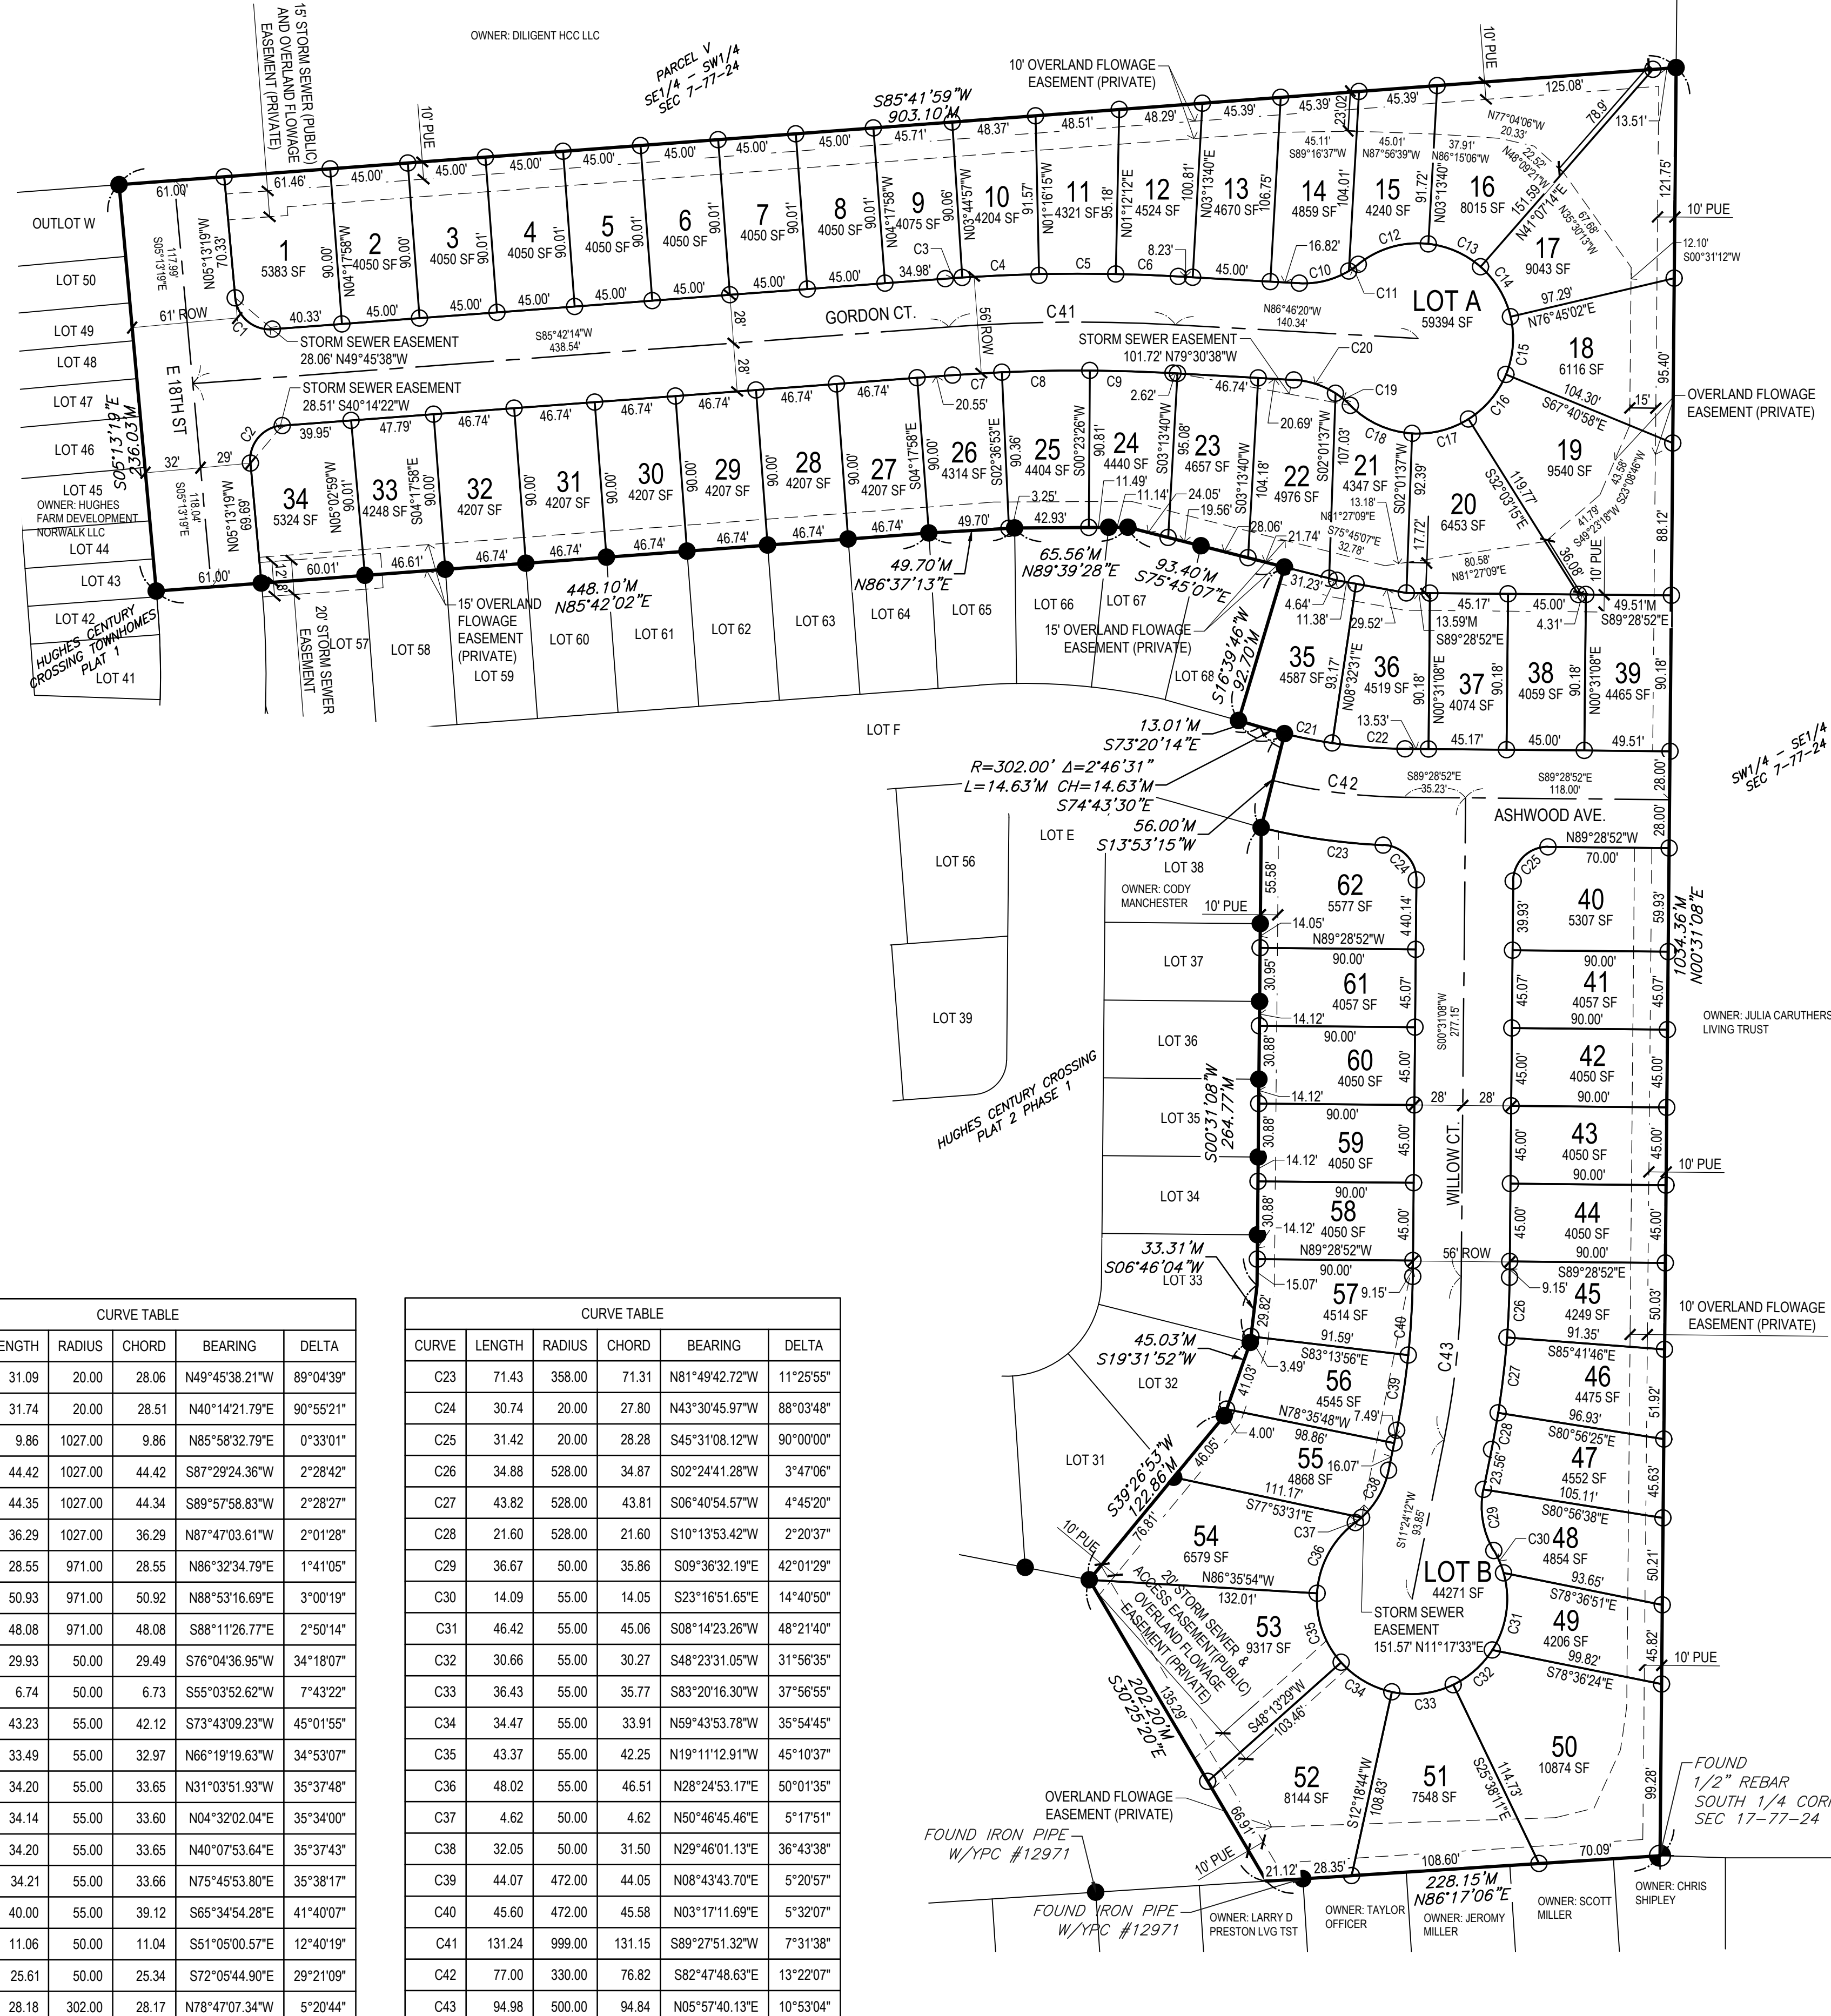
OWNER: DILIGENT HCC LLC

15' STORM SEWER (PUBLIC) AND OVERLAND FLOWAGE EASEMENT (PRIVATE)

10' PUE

PARCEL V SE1/4 - SW1/4 SEC 7-77-24

S85°41'59"W 903.10'M

10' OVERLAND FLOWAGE EASEMENT (PRIVATE)

10' PUE

125.08'

OUTLOT W
LOT 50
LOT 49
LOT 48
LOT 47
LOT 46
LOT 45 OWNER: HUGHES FARM DEVELOPMENT NORWALK LLC
LOT 44
LOT 43
LOT 42
LOT 41
HUGHES CENTURY CROSSING TOWNHOMES PLAT 1

S05°13'19"E 236.03'M

E 18TH ST

61' ROW

GORDON CT.

C41

56' ROW

28'

S85°42'14"W 438.54'

STORM SEWER EASEMENT 28.06' N49°45'38"W

STORM SEWER EASEMENT 28.51' S40°14'22"W

STORM SEWER EASEMENT 101.72' N79°30'38"W

N86°46'20"W 140.34'

1 5383 SF
2 4050 SF
3 4050 SF
4 4050 SF
5 4050 SF
6 4050 SF
7 4050 SF
8 4050 SF
9 4075 SF
10 4204 SF
11 4321 SF
12 4524 SF
13 4670 SF
14 4859 SF
15 4240 SF
16 8015 SF
17 9043 SF
LOT A 59394 SF
18 6116 SF
19 9540 SF
20 6453 SF
21 4347 SF
22 4976 SF
23 4657 SF
24 4440 SF
25 4404 SF
26 4314 SF
27 4207 SF
28 4207 SF
29 4207 SF
30 4207 SF
31 4207 SF
32 4207 SF
33 4248 SF
34 5324 SF
35 4587 SF
36 4519 SF
37 4074 SF
38 4059 SF
39 4465 SF

10' PUE
12.10' S00°31'12"W
OVERLAND FLOWAGE EASEMENT (PRIVATE)

448.10'M N85°42'02"E
49.70'M N86°37'13"E
65.56'M N89°39'28"E
93.40'M S75°45'07"E
S16°39'46"W 92.70'M

15' OVERLAND FLOWAGE EASEMENT (PRIVATE)
15' OVERLAND FLOWAGE EASEMENT (PRIVATE)
20' STORM SEWER EASEMENT

LOT 57
LOT 58
LOT 59
LOT 60
LOT 61
LOT 62
LOT 63
LOT 64
LOT 65
LOT 66
LOT 67
LOT 68
LOT F

13.01'M S73°20'14"E
R=302.00' Δ=2°46'31" L=14.63'M CH=14.63'M S74°43'30"E
56.00'M S13°53'15"W

SW1/4 - SE1/4 SEC 7-77-24

C42
ASHWOOD AVE.

LOT E
LOT 56
LOT 38
OWNER: CODY MANCHESTER
10' PUE
LOT 37
LOT 39
LOT 36
LOT 35
LOT 34
LOT 33
LOT 32
LOT 31
HUGHES CENTURY CROSSING PLAT 2 PHASE 1

S00°31'08"W 264.77'M
33.31'M S06°46'04"W
45.03'M S19°31'52"W
S39°26'53"W 122.86'M
202.20'M S30°25'20"E

1034.36'M N00°31'08"E

OWNER: JULIA CARUTHERS LIVING TRUST

WILLOW CT.
56' ROW
C43

62 5577 SF
61 4057 SF
60 4050 SF
59 4050 SF
58 4050 SF
57 4514 SF
56 4545 SF
55 4868 SF
54 6579 SF
53 9317 SF
52 8144 SF
51 7548 SF
50 10874 SF
49 4206 SF
48 4854 SF
47 4552 SF
46 4475 SF
45 4249 SF
44 4050 SF
43 4050 SF
42 4050 SF
41 4057 SF
40 5307 SF
LOT B 44271 SF

10' PUE
10' OVERLAND FLOWAGE EASEMENT (PRIVATE)
10' PUE

STORM SEWER EASEMENT 151.57' N11°17'33"E
20' STORM SEWER & ACCESS EASEMENT(PUBLIC) OVERLAND FLOWAGE EASEMENT (PRIVATE)
OVERLAND FLOWAGE EASEMENT (PRIVATE)
10' PUE

FOUND 1/2" REBAR SOUTH 1/4 CORNER SEC 17-77-24
FOUND IRON PIPE W/YPC #12971
FOUND IRON PIPE W/YPC #12971

228.15'M N86°17'06"E

OWNER: LARRY D PRESTON LVG TST
OWNER: TAYLOR OFFICER
OWNER: JEROMY MILLER
OWNER: SCOTT MILLER
OWNER: CHRIS SHIPLEY

CURVE TABLE
| LENGTH | RADIUS | CHORD | BEARING | DELTA |
|---|---|---|---|---|
| 31.09 | 20.00 | 28.06 | N49°45'38.21"W | 89°04'39" |
| 31.74 | 20.00 | 28.51 | N40°14'21.79"E | 90°55'21" |
| 9.86 | 1027.00 | 9.86 | N85°58'32.79"E | 0°33'01" |
| 44.42 | 1027.00 | 44.42 | S87°29'24.36"W | 2°28'42" |
| 44.35 | 1027.00 | 44.34 | S89°57'58.83"W | 2°28'27" |
| 36.29 | 1027.00 | 36.29 | N87°47'03.61"W | 2°01'28" |
| 28.55 | 971.00 | 28.55 | N86°32'34.79"E | 1°41'05" |
| 50.93 | 971.00 | 50.92 | N88°53'16.69"E | 3°00'19" |
| 48.08 | 971.00 | 48.08 | S88°11'26.77"E | 2°50'14" |
| 29.93 | 50.00 | 29.49 | S76°04'36.95"W | 34°18'07" |
| 6.74 | 50.00 | 6.73 | S55°03'52.62"W | 7°43'22" |
| 43.23 | 55.00 | 42.12 | S73°43'09.23"W | 45°01'55" |
| 33.49 | 55.00 | 32.97 | N66°19'19.63"W | 34°53'07" |
| 34.20 | 55.00 | 33.65 | N31°03'51.93"W | 35°37'48" |
| 34.14 | 55.00 | 33.60 | N04°32'02.04"E | 35°34'00" |
| 34.20 | 55.00 | 33.65 | N40°07'53.64"E | 35°37'43" |
| 34.21 | 55.00 | 33.66 | N75°45'53.80"E | 35°38'17" |
| 40.00 | 55.00 | 39.12 | S65°34'54.28"E | 41°40'07" |
| 11.06 | 50.00 | 11.04 | S51°05'00.57"E | 12°40'19" |
| 25.61 | 50.00 | 25.34 | S72°05'44.90"E | 29°21'09" |
| 28.18 | 302.00 | 28.17 | N78°47'07.34"W | 5°20'44" |

CURVE TABLE
| CURVE | LENGTH | RADIUS | CHORD | BEARING | DELTA |
|---|---|---|---|---|---|
| C23 | 71.43 | 358.00 | 71.31 | N81°49'42.72"W | 11°25'55" |
| C24 | 30.74 | 20.00 | 27.80 | N43°30'45.97"W | 88°03'48" |
| C25 | 31.42 | 20.00 | 28.28 | S45°31'08.12"W | 90°00'00" |
| C26 | 34.88 | 528.00 | 34.87 | S02°24'41.28"W | 3°47'06" |
| C27 | 43.82 | 528.00 | 43.81 | S06°40'54.57"W | 4°45'20" |
| C28 | 21.60 | 528.00 | 21.60 | S10°13'53.42"W | 2°20'37" |
| C29 | 36.67 | 50.00 | 35.86 | S09°36'32.19"E | 42°01'29" |
| C30 | 14.09 | 55.00 | 14.05 | S23°16'51.65"E | 14°40'50" |
| C31 | 46.42 | 55.00 | 45.06 | S08°14'23.26"W | 48°21'40" |
| C32 | 30.66 | 55.00 | 30.27 | S48°23'31.05"W | 31°56'35" |
| C33 | 36.43 | 55.00 | 35.77 | S83°20'16.30"W | 37°56'55" |
| C34 | 34.47 | 55.00 | 33.91 | N59°43'53.78"W | 35°54'45" |
| C35 | 43.37 | 55.00 | 42.25 | N19°11'12.91"W | 45°10'37" |
| C36 | 48.02 | 55.00 | 46.51 | N28°24'53.17"E | 50°01'35" |
| C37 | 4.62 | 50.00 | 4.62 | N50°46'45.46"E | 5°17'51" |
| C38 | 32.05 | 50.00 | 31.50 | N29°46'01.13"E | 36°43'38" |
| C39 | 44.07 | 472.00 | 44.05 | N08°43'43.70"E | 5°20'57" |
| C40 | 45.60 | 472.00 | 45.58 | N03°17'11.69"E | 5°32'07" |
| C41 | 131.24 | 999.00 | 131.15 | S89°27'51.32"W | 7°31'38" |
| C42 | 77.00 | 330.00 | 76.82 | S82°47'48.63"E | 13°22'07" |
| C43 | 94.98 | 500.00 | 94.84 | N05°57'40.13"E | 10°53'04" |